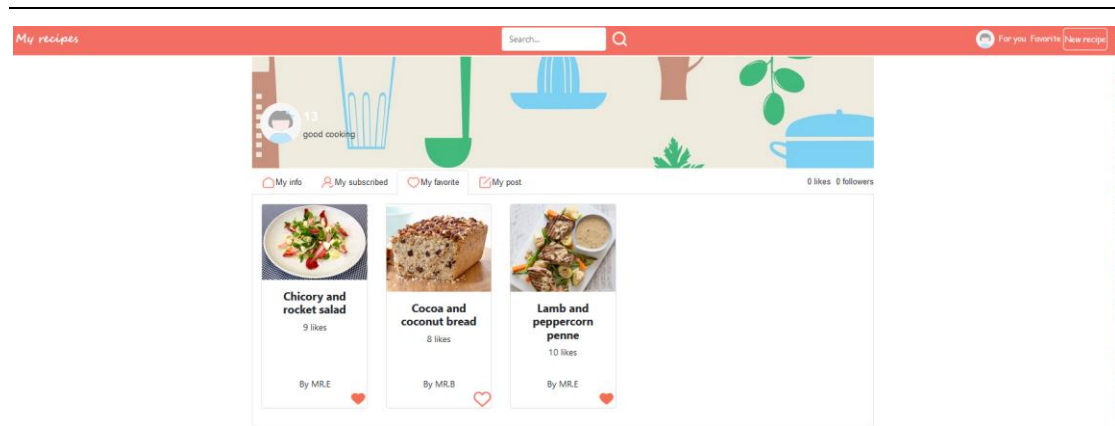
My recipes

Search...

For you Favorite New recipe

13

good cooking

My info My subscribed My favorite My post

0 likes 0 followers

Chicory and rocket salad

9 likes

By MR.E

Cocoa and coconut bread

8 likes

By MR.B

Lamb and peppercorn penne

10 likes

By MR.E